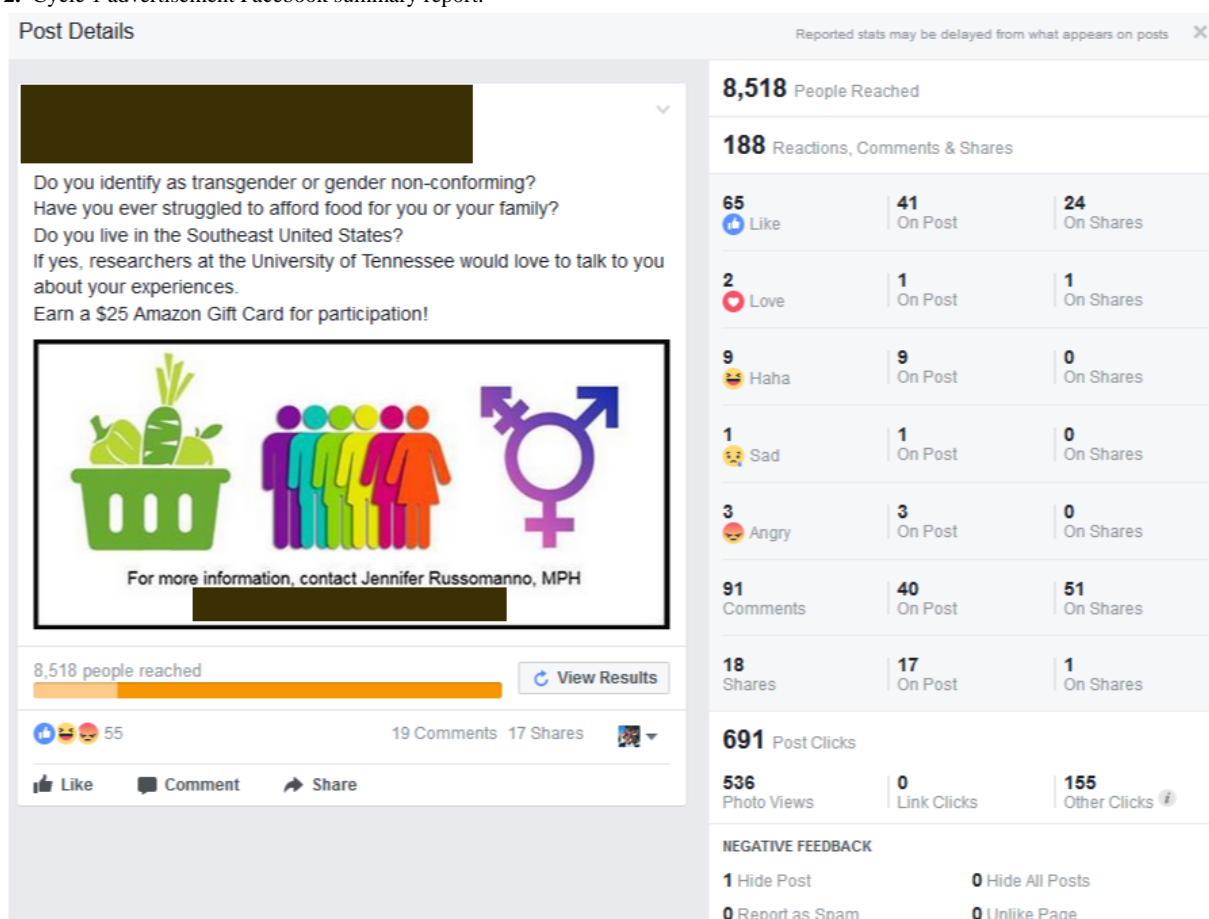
2. Cycle 1 advertisement Facebook summary report.

Post Details

Reported stats may be delayed from what appears on posts

Do you identify as transgender or gender non-conforming?
Have you ever struggled to afford food for you or your family?
Do you live in the Southeast United States?
If yes, researchers at the University of Tennessee would love to talk to you about your experiences.
Earn a $25 Amazon Gift Card for participation!

For more information, contact Jennifer Russomanno, MPH

8,518 people reached

View Results

55

19 Comments 17 Shares

Like Comment Share

8,518 People Reached

188 Reactions, Comments & Shares

| | | |
|---|---|---|
| 65 Like | 41 On Post | 24 On Shares |
| 2 Love | 1 On Post | 1 On Shares |
| 9 Haha | 9 On Post | 0 On Shares |
| 1 Sad | 1 On Post | 0 On Shares |
| 3 Angry | 3 On Post | 0 On Shares |
| 91 Comments | 40 On Post | 51 On Shares |
| 18 Shares | 17 On Post | 1 On Shares |

691 Post Clicks

| | | |
|---|---|---|
| 536 Photo Views | 0 Link Clicks | 155 Other Clicks |

NEGATIVE FEEDBACK

1 Hide Post
0 Hide All Posts
0 Report as Spam
0 Unlike Page